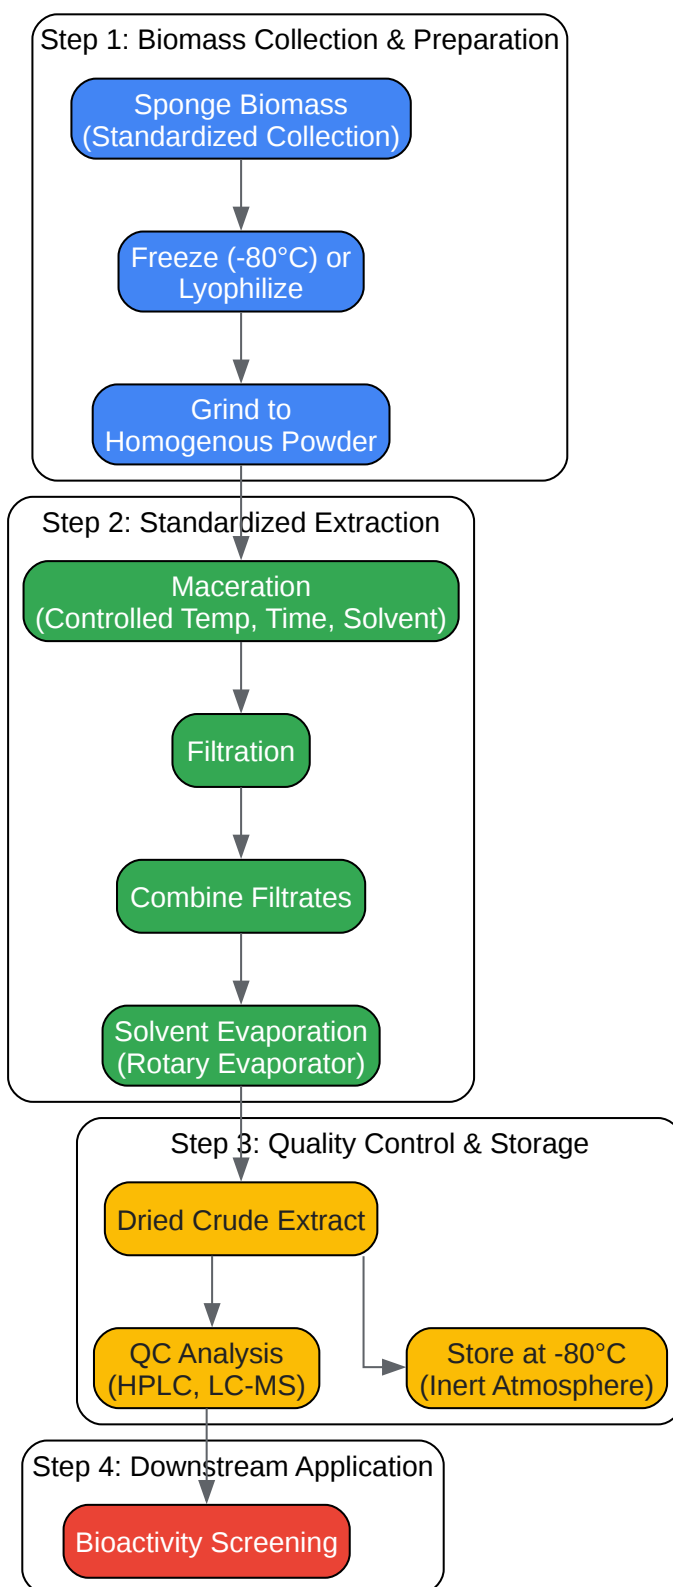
Step 1: Biomass Collection & Preparation

Sponge Biomass
(Standardized Collection)

Freeze (-80°C) or
Lyophilize

Grind to
Homogenous Powder

Step 2: Standardized Extraction

Maceration
(Controlled Temp, Time, Solvent)

Filtration

Combine Filtrates

Solvent Evaporation
(Rotary Evaporator)

Step 3: Quality Control & Storage

Dried Crude Extract

QC Analysis
(HPLC, LC-MS)

Store at -80°C
(Inert Atmosphere)

Step 4: Downstream Application

Bioactivity Screening